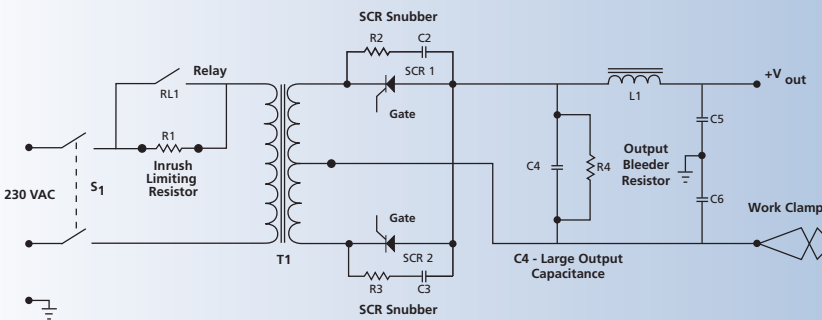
SCR Snubber

R2

C2

SCR 1

Relay

RL1

R1

Inrush Limiting Resistor

Gate

L1

$+V_{out}$

C5

C4

R4

Output Bleeder Resistor

C6

230 VAC

$S_1$

Gate

Work Clamp

SCR 2

T1

C4 - Large Output Capacitance

R3

C3

SCR Snubber